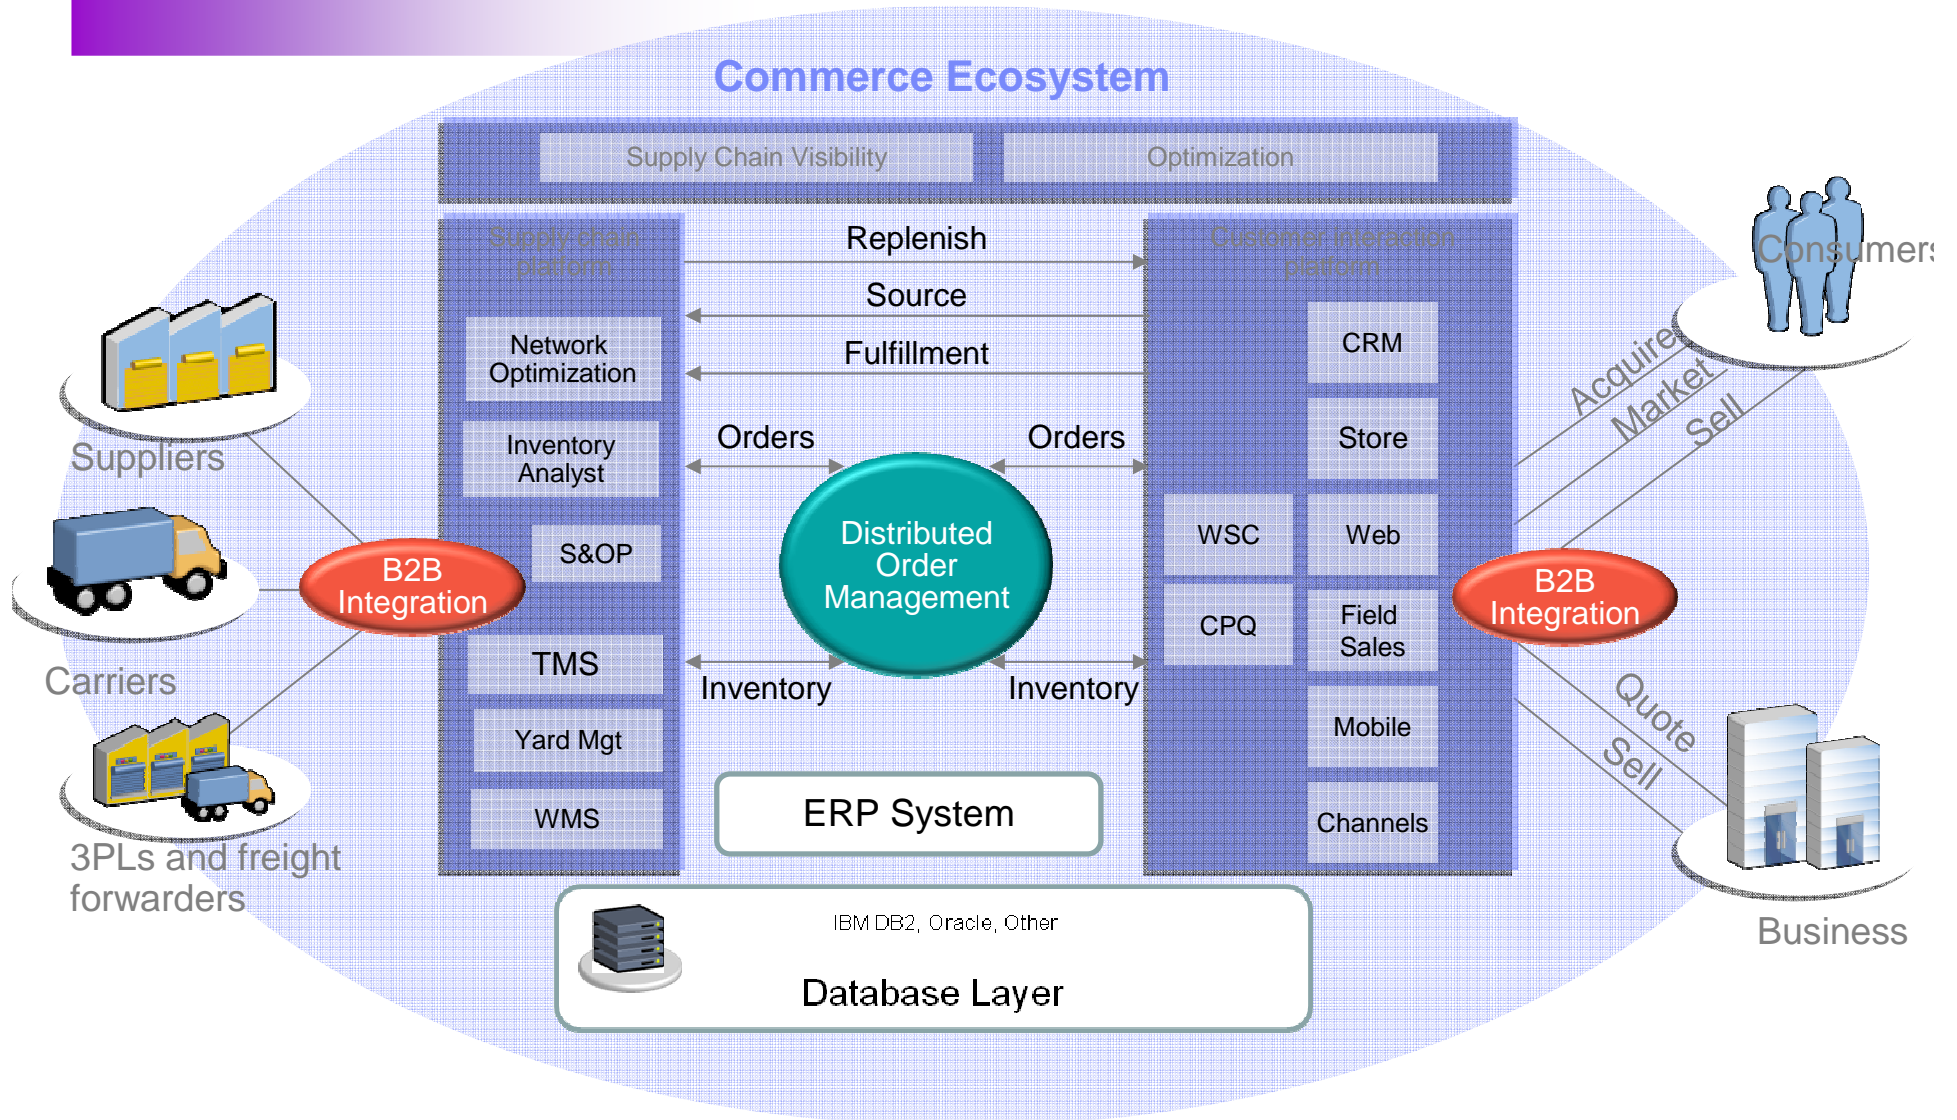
Commerce Ecosystem

Supply Chain Visibility

Optimization

Supply chain platform

Network Optimization

Inventory Analyst

S&OP

TMS

Yard Mgt

WMS

Replenish

Source

Fulfillment

Orders

Orders

Distributed Order Management

Inventory

Inventory

ERP System

Customer interaction platform

CRM

Store

WSC

Web

CPQ

Field Sales

Mobile

Channels

Suppliers

Carriers

3PLs and freight forwarders

B2B Integration

B2B Integration

Consumers

Acquire

Market

Sell

Quote

Sell

Business

IBM DB2, Oracle, Other

Database Layer